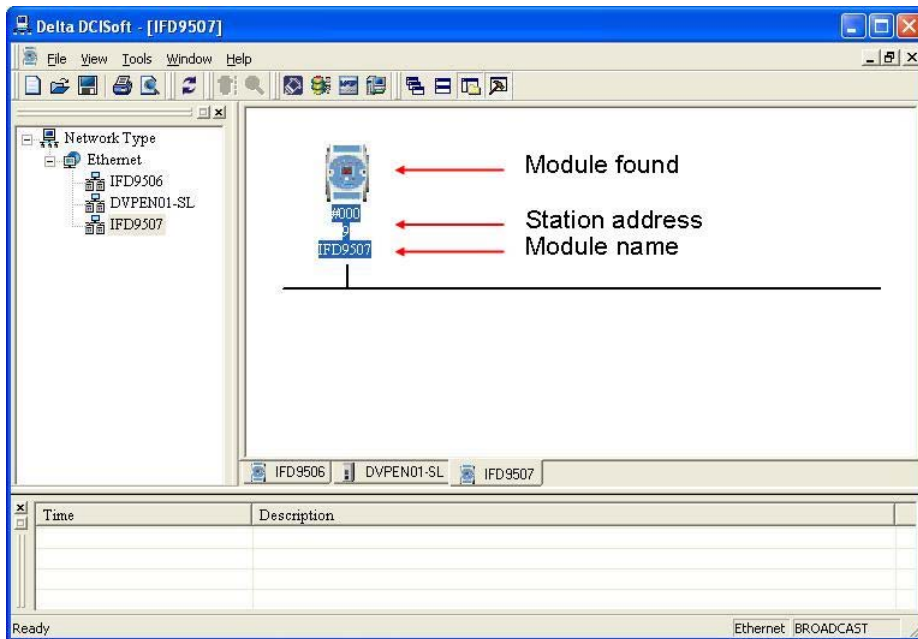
Delta DCISoft - [IFD9507]

File View Tools Window Help

Network Type
Ethernet
IFD9506
DVPEN01-SL
IFD9507

#000
9
IFD9507

Module found

Station address

Module name

IFD9506 DVPEN01-SL IFD9507

| Time | Description |
|---|---|

Ready

Ethernet BROADCAST